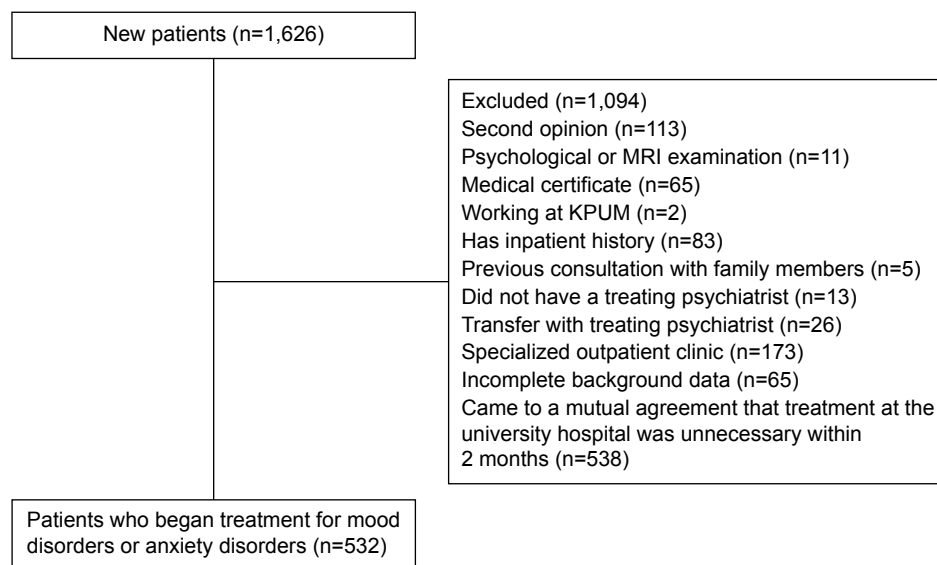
New patients (n=1,626)

Excluded (n=1,094)
Second opinion (n=113)
Psychological or MRI examination (n=11)
Medical certificate (n=65)
Working at KPUM (n=2)
Has inpatient history (n=83)
Previous consultation with family members (n=5)
Did not have a treating psychiatrist (n=13)
Transfer with treating psychiatrist (n=26)
Specialized outpatient clinic (n=173)
Incomplete background data (n=65)
Came to a mutual agreement that treatment at the university hospital was unnecessary within 2 months (n=538)

Patients who began treatment for mood disorders or anxiety disorders (n=532)